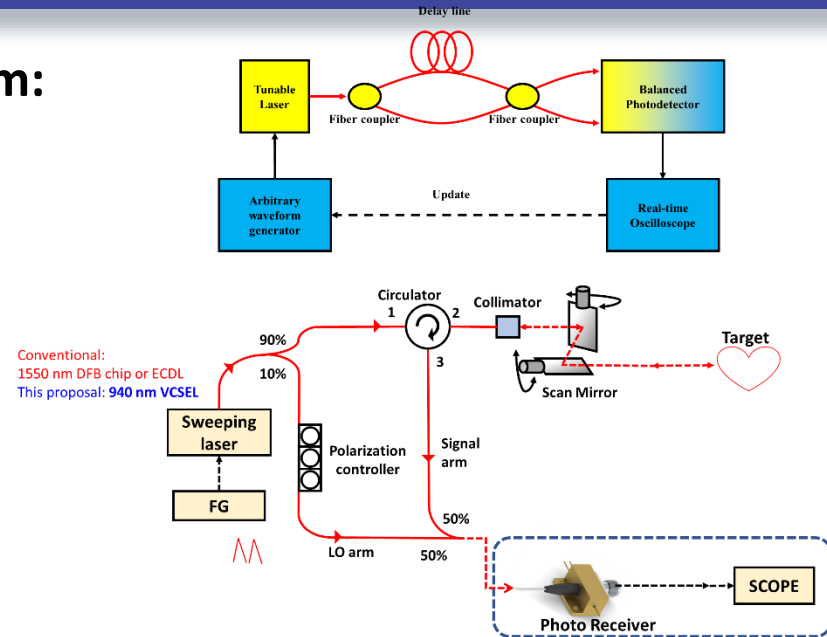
m:

Delay line

Tunable Laser

Fiber coupler

Fiber coupler

Balanced Photodetector

Arbitrary waveform generator

Update

Real-time Oscilloscope

Circulator

1

2

3

Collimator

Target

90%

10%

Conventional:
1550 nm DFB chip or ECDL
This proposal: 940 nm VCSEL

Scan Mirror

Sweeping laser

Polarization controller

Signal arm

FG

50%

LO arm

50%

SCOPE

Photo Receiver